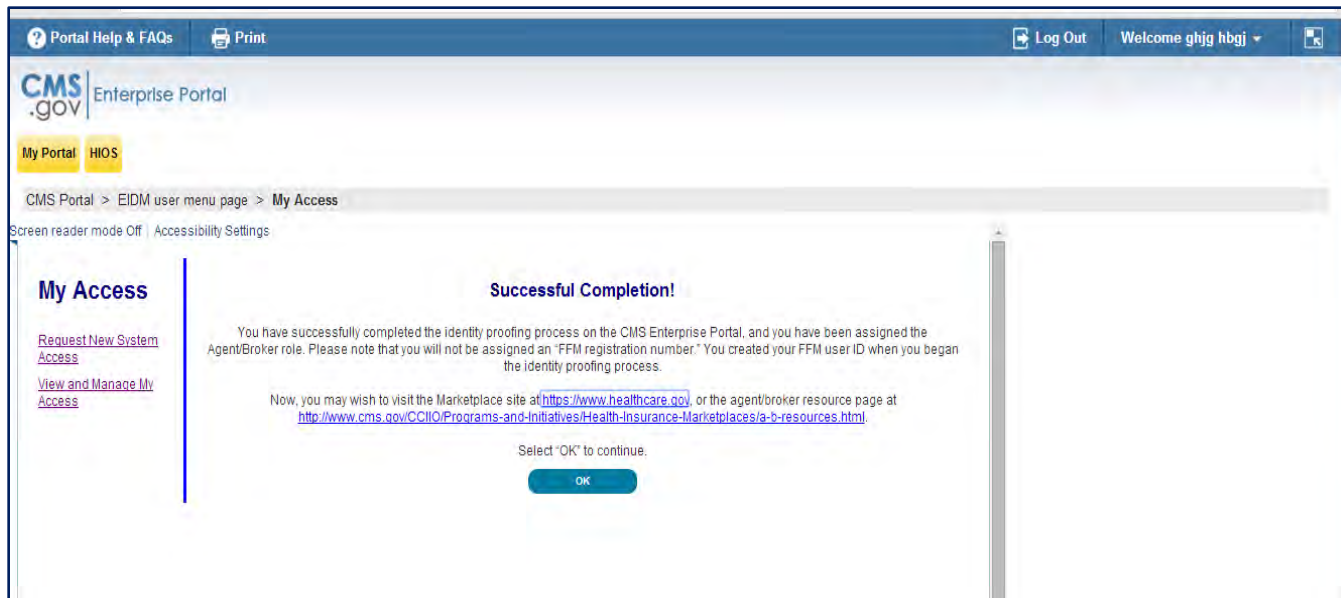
Portal Help & FAQs Print Log Out Welcome ghjg hbgj

CMS .gov Enterprise Portal

My Portal HIOS

CMS Portal > EIDM user menu page > My Access

Screen reader mode Off | Accessibility Settings

My Access

Request New System Access

View and Manage My Access

Successful Completion!

You have successfully completed the identity proofing process on the CMS Enterprise Portal, and you have been assigned the Agent/Broker role. Please note that you will not be assigned an "FFM registration number." You created your FFM user ID when you began the identity proofing process.

Now, you may wish to visit the Marketplace site at https://www.healthcare.gov, or the agent/broker resource page at http://www.cms.gov/CCIIO/Programs-and-Initiatives/Health-Insurance-Marketplaces/a-b-resources.html.

Select "OK" to continue.

OK